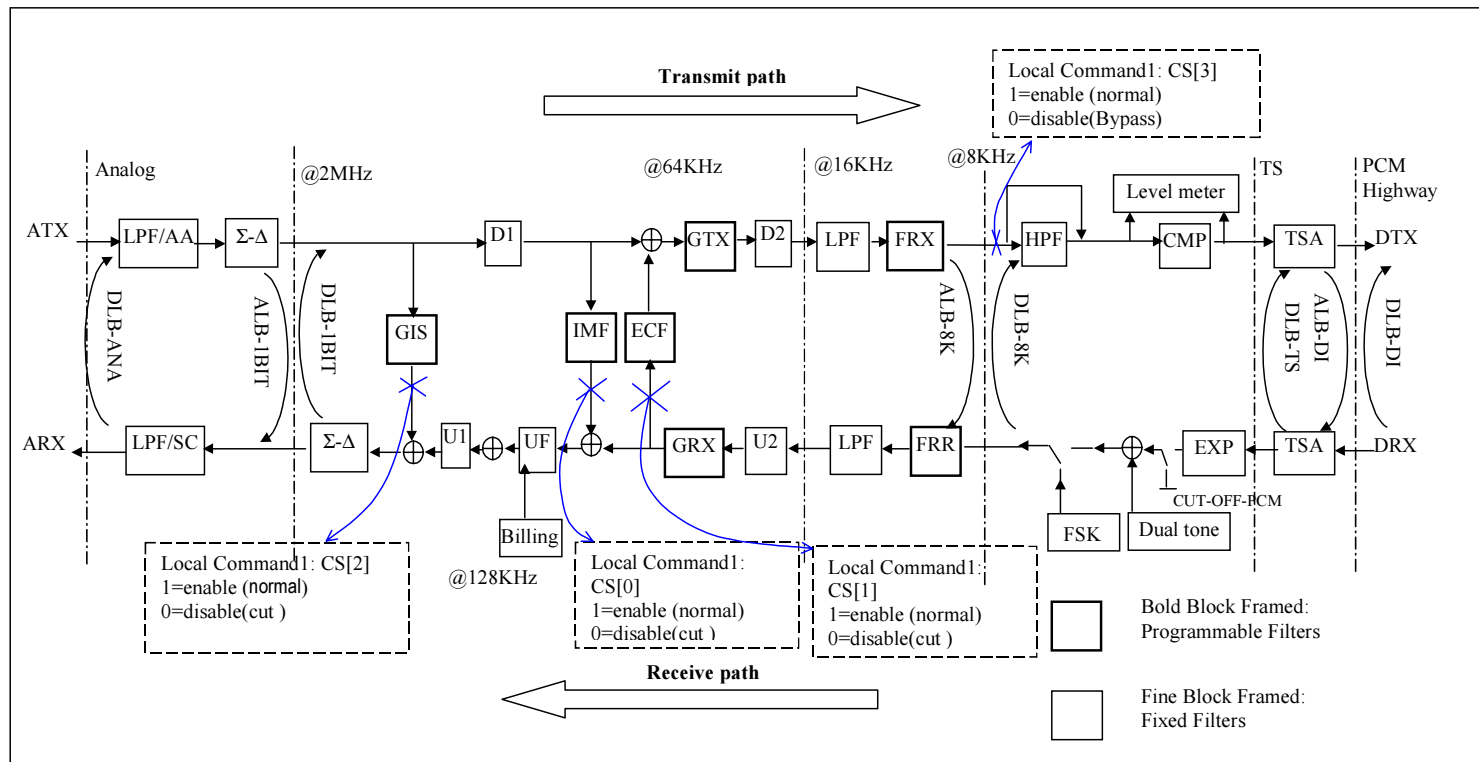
Transmit path

Local Command1: CS[3]
1=enable (normal)
0=disable(Bypass)

Analog

@2MHz

@64KHz

@16KHz

@8KHz

TS

PCM Highway

Level meter

ATX

LPF/AA

Σ-Δ

D1

GTX

D2

LPF

FRX

HPF

CMP

TSA

DTX

DLB-ANA

ALB-1BIT

DLB-1BIT

GIS

IMF

ECF

ALB-8K

DLB-8K

ALB-DI

DLB-TS

DLB-DI

ARX

LPF/SC

Σ-Δ

U1

UF

GRX

U2

LPF

FRR

EXP

TSA

DRX

CUT-OFF-PCM

Billing

FSK

Dual tone

Local Command1: CS[2]
1=enable (normal)
0=disable(cut )

@128KHz

Local Command1: CS[0]
1=enable (normal)
0=disable(cut )

Local Command1: CS[1]
1=enable (normal)
0=disable(cut )

Bold Block Framed: Programmable Filters

Receive path

Fine Block Framed: Fixed Filters